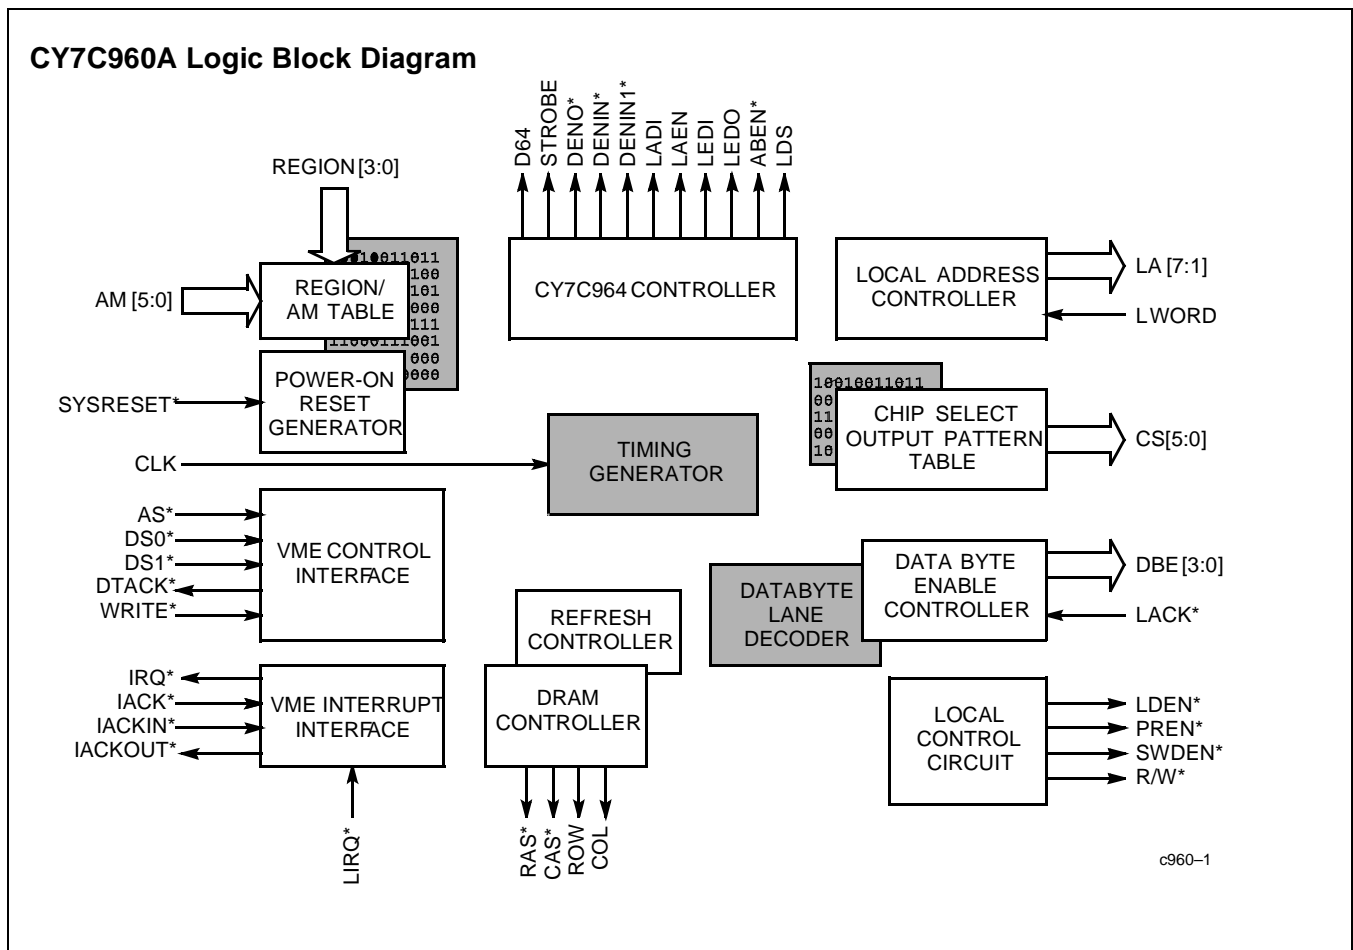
CY7C960A Logic Block Diagram

D64
STROBE
DENO*
DENIN*
DENIN1*
LADI
LAEN
LEDI
LEDO
ABEN*
LDS

REGION [3:0]

AM [5:0]

REGION/
AM TABLE

CY7C964 CONTROLLER

LOCAL ADDRESS
CONTROLLER

LA [7:1]

LWORD

SYSRESET*

POWER-ON
RESET
GENERATOR

CHIP SELECT
OUTPUT PATTERN
TABLE

CS[5:0]

CLK

TIMING
GENERATOR

AS*
DS0*
DS1*
DTACK*
WRITE*

VME CONTROL
INTERFACE

DATA BYTE
ENABLE
CONTROLLER

DBE [3:0]

DATABYTE
LANE
DECODER

LACK*

REFRESH
CONTROLLER

IRQ*
IACK*
IACKIN*
IACKOUT*

VME INTERRUPT
INTERFACE

DRAM
CONTROLLER

LOCAL
CONTROL
CIRCUIT

LDEN*
PREN*
SWDEN*
R/W*

LIRQ*

RAS*
CAS*
ROW
COL

c960–1